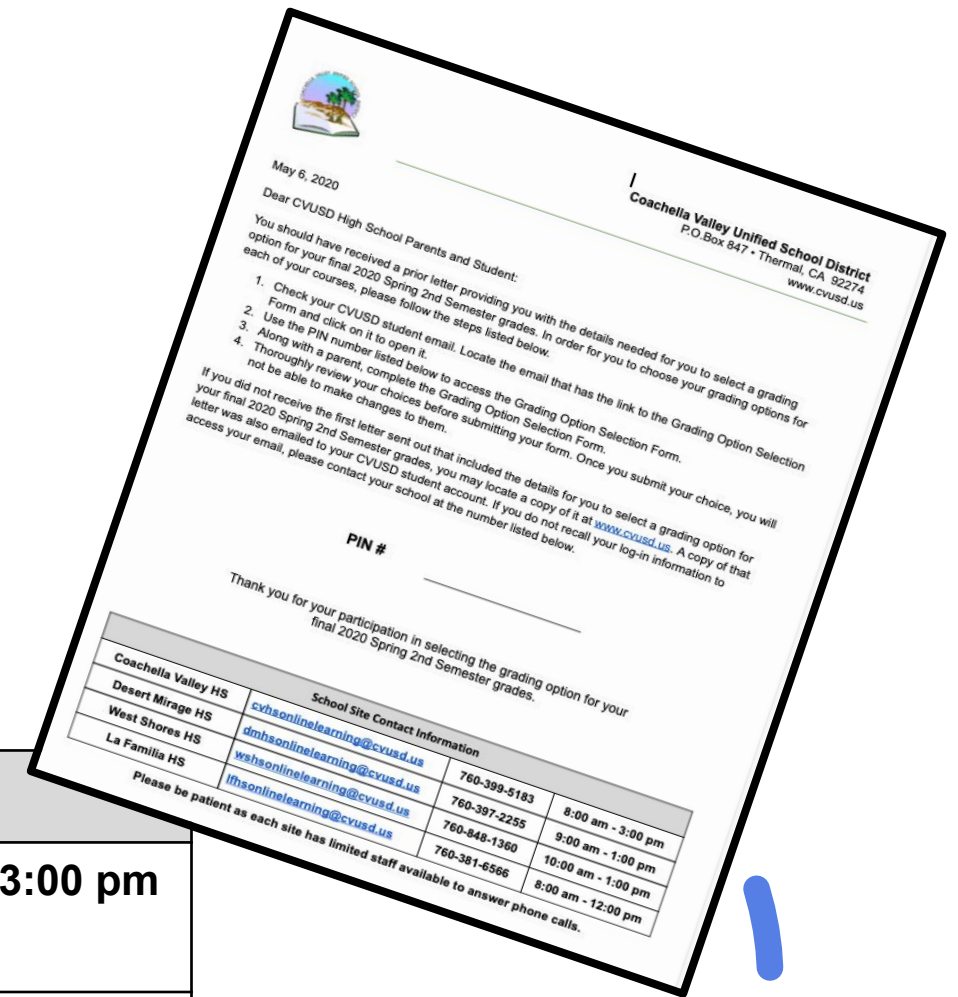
May 6, 2020

Coachella Valley Unified School District
P.O.Box 847 • Thermal, CA 92274
www.cvusd.us

Dear CVUSD High School Parents and Student:

You should have received a prior letter providing you with the details needed for you to select a grading option for your final 2020 Spring 2nd Semester grades. In order for you to choose your grading options for each of your courses, please follow the steps listed below.

1. Check your CVUSD student email. Locate the email that has the link to the Grading Option Selection Form and click on it to open it.
2. Use the PIN number listed below to access the Grading Option Selection Form.
3. Along with a parent, complete the Grading Option Selection Form.
4. Thoroughly review your choices before submitting your form. Once you submit your choice, you will not be able to make changes to them.

If you did not receive the first letter sent out that included the details for you to select a grading option for your final 2020 Spring 2nd Semester grades, you may locate a copy of it at www.cvusd.us. A copy of that letter was also emailed to your CVUSD student account. If you do not recall your log-in information to access your email, please contact your school at the number listed below.

PIN # ____________

Thank you for your participation in selecting the grading option for your final 2020 Spring 2nd Semester grades.

| School Site Contact Information | | | |
|---|---|---|---|
| Coachella Valley HS | cvhsonlinelearning@cvusd.us | 760-399-5183 | 8:00 am - 3:00 pm |
| Desert Mirage HS | dmhsonlinelearning@cvusd.us | 760-397-2255 | 9:00 am - 1:00 pm |
| West Shores HS | wshsonlinelearning@cvusd.us | 760-848-1360 | 10:00 am - 1:00 pm |
| La Familia HS | lfhsonlinelearning@cvusd.us | 760-381-6566 | 8:00 am - 12:00 pm |

Please be patient as each site has limited staff available to answer phone calls.

3:00 pm